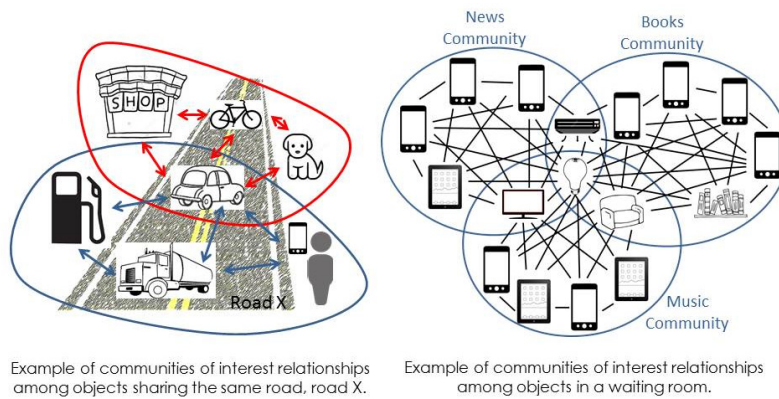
SHOP

Road X

Example of communities of interest relationships among objects sharing the same road, road X.

News Community

Books Community

Music Community

Example of communities of interest relationships among objects in a waiting room.